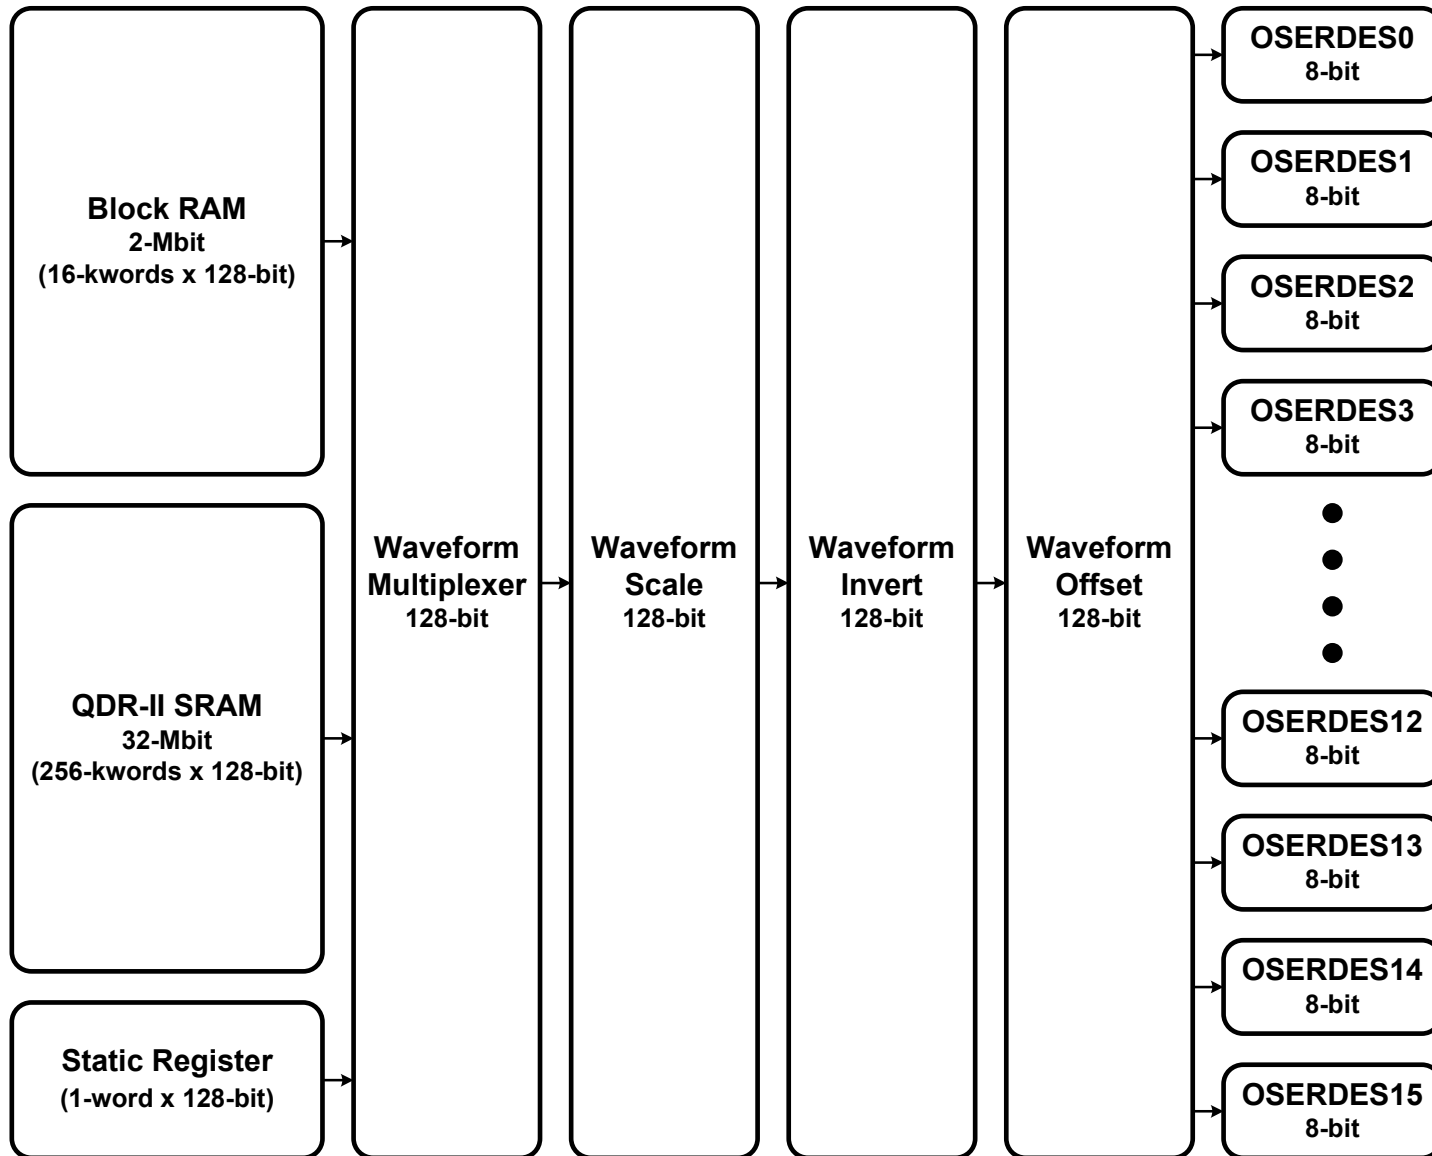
Block RAM
2-Mbit
(16-kwords x 128-bit)

QDR-II SRAM
32-Mbit
(256-kwords x 128-bit)

Static Register
(1-word x 128-bit)

Waveform
Multiplexer
128-bit

Waveform
Scale
128-bit

Waveform
Invert
128-bit

Waveform
Offset
128-bit

OSERDES0
8-bit

OSERDES1
8-bit

OSERDES2
8-bit

OSERDES3
8-bit

OSERDES12
8-bit

OSERDES13
8-bit

OSERDES14
8-bit

OSERDES15
8-bit